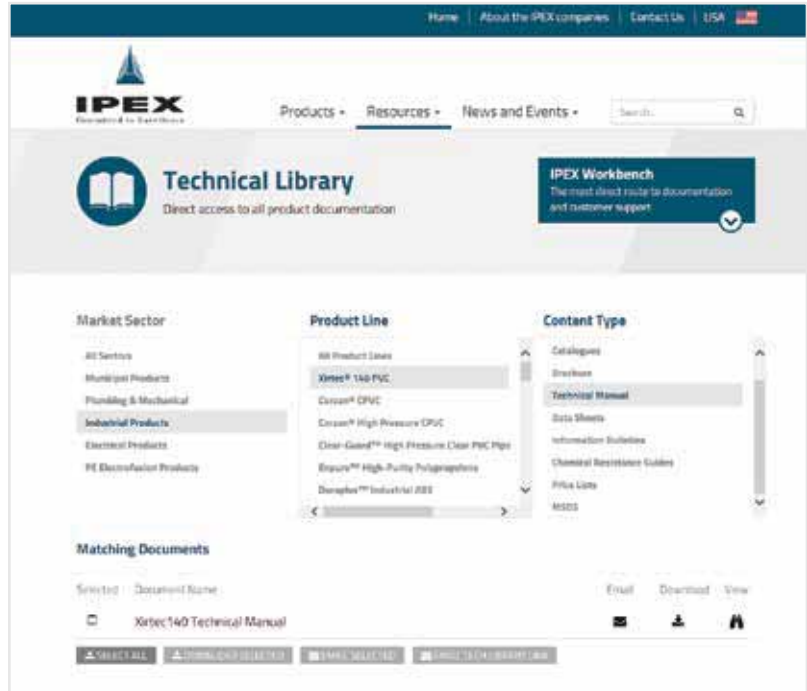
Home | About the IPEX companies | Contact Us | USA

IPEX
Dedicated to Excellence

Products ▾ Resources ▾ News and Events ▾ Search...

Technical Library
Direct access to all product documentation

IPEX Workbench
The most direct route to documentation and customer support

Market Sector
All Sectors
Municipal Products
Plumbing & Mechanical
Industrial Products
Electrical Products
PE Electrofusion Products

Product Line
All Product Lines
Xirtec® 140 PVC
Corzan® CPVC
Corzan® High Pressure CPVC
Clear-Guard™ High Pressure Clear PVC Pipe
Enpure™ High-Purity Polypropylene
Duraplus™ Industrial ABS

Content Type
Catalogues
Brochures
Technical Manual
Data Sheets
Information Bulletins
Chemical Resistance Guides
Price Lists
MSDS

Matching Documents

Selected Document Name Email Download View
Xirtec140 Technical Manual

SELECT ALL DOWNLOAD SELECTED EMAIL SELECTED EMAIL TECH LIBRARY LINK